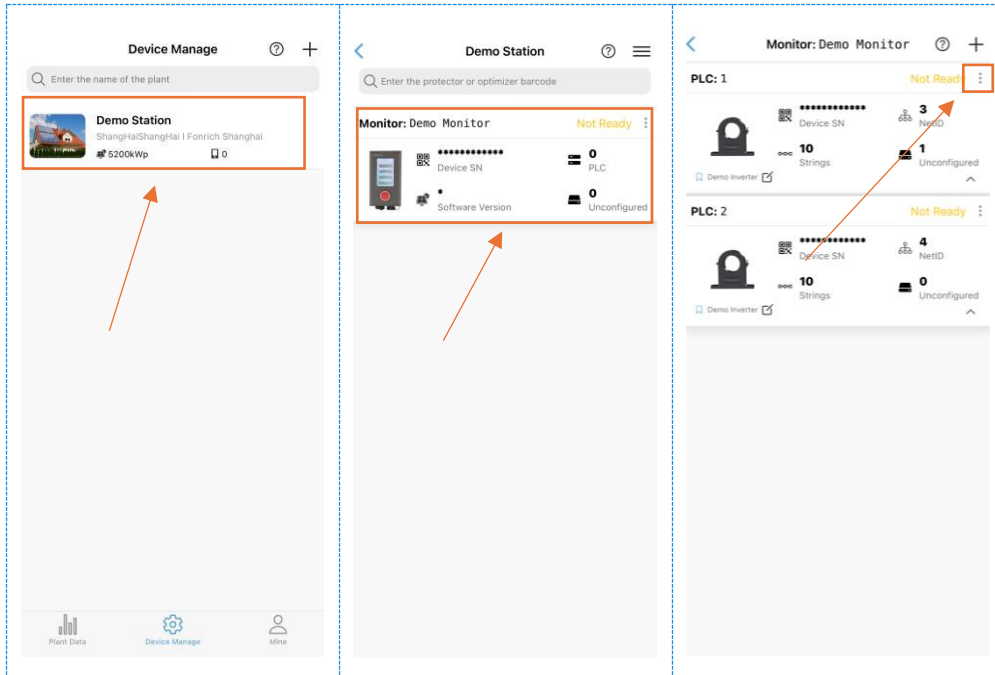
Device Manage

Enter the name of the plant

Demo Station
ShangHaiShangHai I Fonrich Shanghai
5200kWp 0

Plant Data Device Manage Mine

Demo Station

Enter the protector or optimizer barcode

Monitor: Demo Monitor Not Ready
************ Device SN
0 PLC
* Software Version
0 Unconfigured

Monitor: Demo Monitor

PLC: 1 Not Ready
************ Device SN
3 NetID
10 Strings
1 Unconfigured
Demo Inverter

PLC: 2 Not Ready
************ Device SN
4 NetID
10 Strings
0 Unconfigured
Demo Inverter